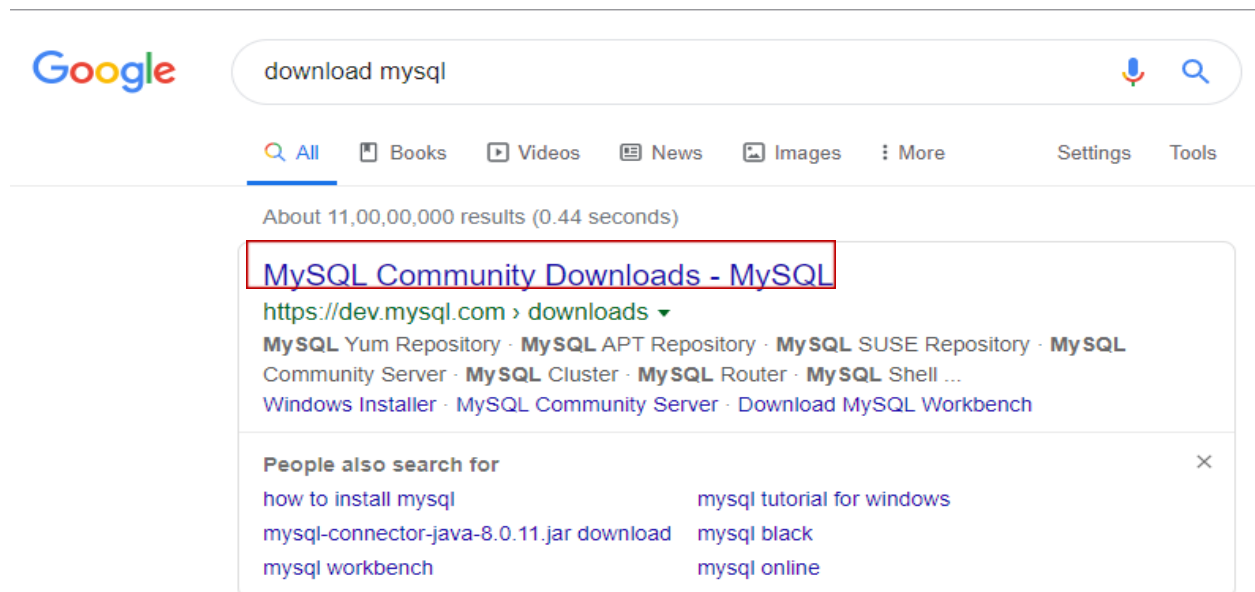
Google

download mysql

All Books Videos News Images More Settings Tools

About 11,00,00,000 results (0.44 seconds)

MySQL Community Downloads - MySQL

https://dev.mysql.com › downloads

MySQL Yum Repository · MySQL APT Repository · MySQL SUSE Repository · MySQL Community Server · MySQL Cluster · MySQL Router · MySQL Shell ...

Windows Installer · MySQL Community Server · Download MySQL Workbench

People also search for

how to install mysql

mysql tutorial for windows

mysql-connector-java-8.0.11.jar download

mysql black

mysql workbench

mysql online